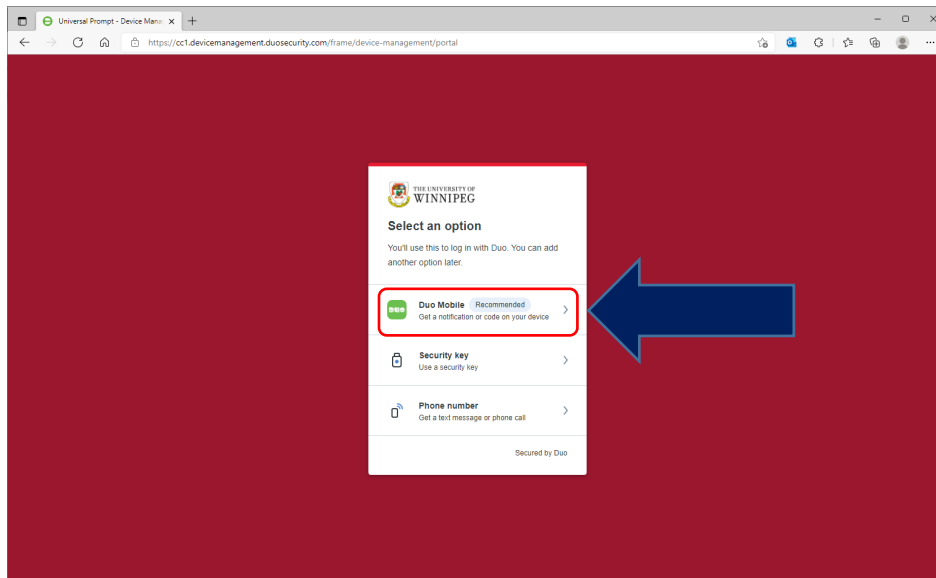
Universal Prompt - Device Mana

https://cc1.devicemanagement.duosecurity.com/frame/device-management/portal

THE UNIVERSITY OF WINNIPEG

Select an option

You'll use this to log in with Duo. You can add another option later.

Duo Mobile Recommended
Get a notification or code on your device

Security key
Use a security key

Phone number
Get a text message or phone call

Secured by Duo